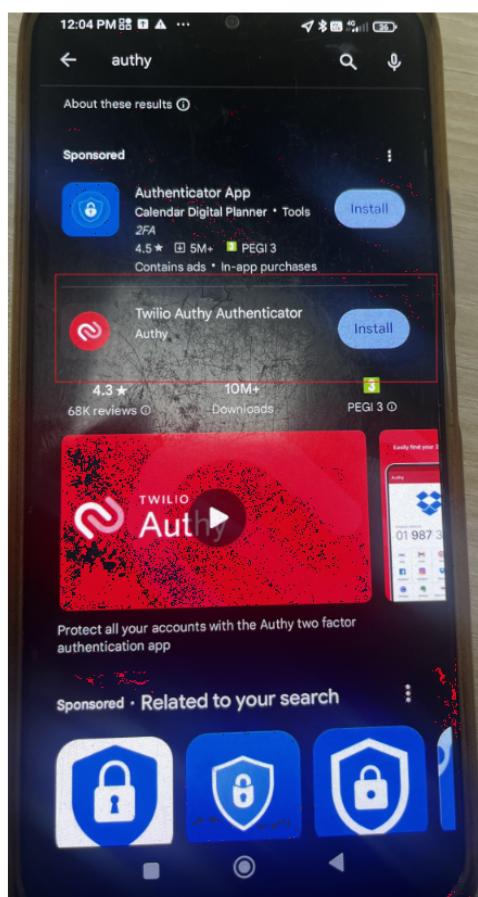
12:04 PM

authy

About these results ⓘ

Sponsored

Authenticator App
Calendar Digital Planner • Tools
2FA
4.5 ★ 5M+ PEGI 3
Contains ads • In-app purchases

Install

Twilio Authy Authenticator
Authy

Install

4.3 ★
68K reviews ⓘ

10M+
Downloads

3
PEGI 3 ⓘ

TWILIO
Authy

Easily find your 2

Authy

01 987 3

Protect all your accounts with the Authy two factor authentication app

Sponsored • Related to your search